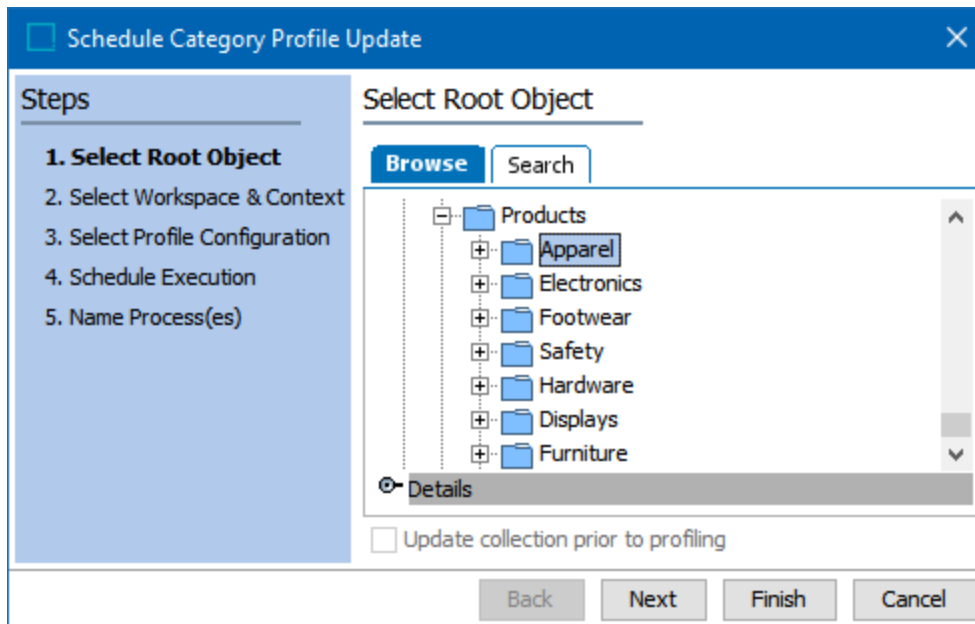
Schedule Category Profile Update

Steps

1. Select Root Object
2. Select Workspace & Context
3. Select Profile Configuration
4. Schedule Execution
5. Name Process(es)

Select Root Object

Browse
Search

Products
Apparel
Electronics
Footwear
Safety
Hardware
Displays
Furniture

Details

Update collection prior to profiling

Back
Next
Finish
Cancel